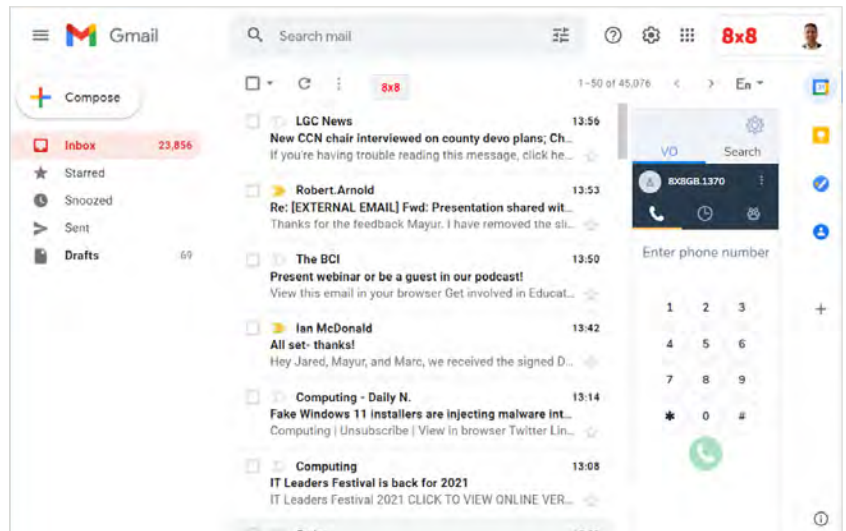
Gmail

Search mail

8x8

Compose

Inbox 23,856
Starred
Snoozed
Sent
Drafts 69

8x8

1–50 of 45,076

En

LGC News 13:56
New CCN chair interviewed on county devo plans; Ch...
If you're having trouble reading this message, click he...

Robert.Arnold 13:53
Re: [EXTERNAL EMAIL] Fwd: Presentation shared wit...
Thanks for the feedback Mayur. I have removed the sli...

The BCI 13:50
Present webinar or be a guest in our podcast!
View this email in your browser Get involved in Educat...

Ian McDonald 13:42
All set- thanks!
Hey Jared, Mayur, and Marc, we received the signed D...

Computing - Daily N. 13:14
Fake Windows 11 installers are injecting malware int...
Computing | Unsubscribe | View in browser Twitter Lin...

Computing 13:08
IT Leaders Festival is back for 2021
IT Leaders Festival 2021 CLICK TO VIEW ONLINE VER...

VO
Search

8X8GB.1370

Enter phone number

1 2 3
4 5 6
7 8 9
* 0 #